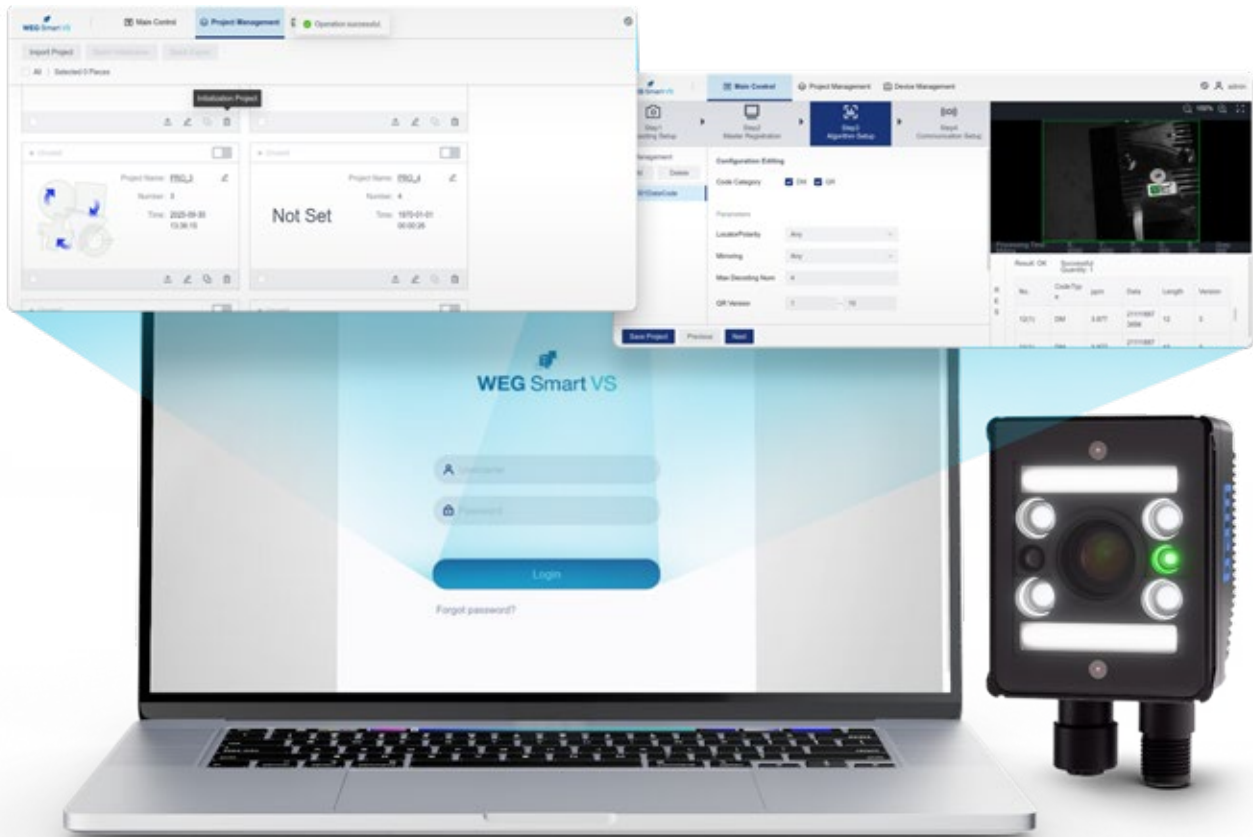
WEG Smart VS

Main Control

Project Management

Operation successful

Import Project

All | Selected 0 Pieces

Initialization Project

Project Name: PRG_3

Number: 3

Time: 2025-09-30 13:36:15

Not Set

Project Name: PRG_4

Number: 4

Time: 1970-01-01 00:00:26

WEG Smart VS

Main Control

Project Management

Device Management

admin

Step1 Shooting Setup

Step2 Master Registration

Step3 Algorithm Setup

Step4 Communication Setup

Management

Delete

Configuration Editing

Code Category

DM

QR

Parameters

LocatorPolarity

Any

Mirroring

Any

Max Decoding Num

4

QR Version

1

16

Save Project

Previous

Next

Result: OK

Successful Quantity: 1

| No. | CodeType | ppm | Data | Length | Version |
|---|---|---|---|---|---|
| 12(1) | DM | 3.877 | 211116873456 | 12 | 3 |

WEG Smart VS

Username

Password

Login

Forgot password?